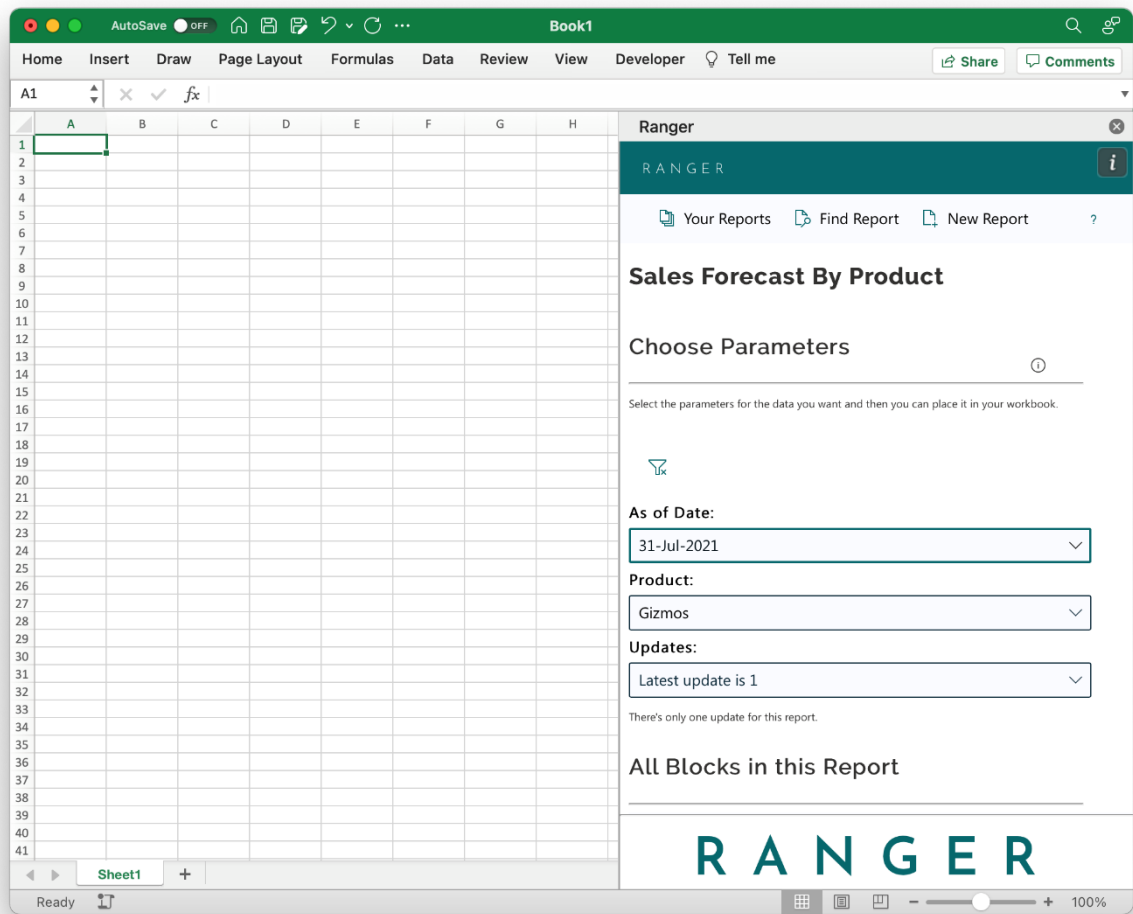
AutoSave OFF Book1

Home Insert Draw Page Layout Formulas Data Review View Developer Tell me Share Comments

A1 $fx$

| | A | B | C | D | E | F | G | H |
|---|---|---|---|---|---|---|---|---|
| 1 | | | | | | | | |
| 2 | | | | | | | | |
| 3 | | | | | | | | |
| 4 | | | | | | | | |
| 5 | | | | | | | | |
| 6 | | | | | | | | |
| 7 | | | | | | | | |
| 8 | | | | | | | | |
| 9 | | | | | | | | |
| 10 | | | | | | | | |
| 11 | | | | | | | | |
| 12 | | | | | | | | |
| 13 | | | | | | | | |
| 14 | | | | | | | | |
| 15 | | | | | | | | |
| 16 | | | | | | | | |
| 17 | | | | | | | | |
| 18 | | | | | | | | |
| 19 | | | | | | | | |
| 20 | | | | | | | | |
| 21 | | | | | | | | |
| 22 | | | | | | | | |
| 23 | | | | | | | | |
| 24 | | | | | | | | |
| 25 | | | | | | | | |
| 26 | | | | | | | | |
| 27 | | | | | | | | |
| 28 | | | | | | | | |
| 29 | | | | | | | | |
| 30 | | | | | | | | |
| 31 | | | | | | | | |
| 32 | | | | | | | | |
| 33 | | | | | | | | |
| 34 | | | | | | | | |
| 35 | | | | | | | | |
| 36 | | | | | | | | |
| 37 | | | | | | | | |
| 38 | | | | | | | | |
| 39 | | | | | | | | |
| 40 | | | | | | | | |
| 41 | | | | | | | | |

Ranger

RANGER

i

Your Reports Find Report New Report ?

Sales Forecast By Product

Choose Parameters

Select the parameters for the data you want and then you can place it in your workbook.

As of Date:
31-Jul-2021

Product:
Gizmos

Updates:
Latest update is 1

There's only one update for this report.

All Blocks in this Report

RANGER

Sheet1 +

Ready 100%